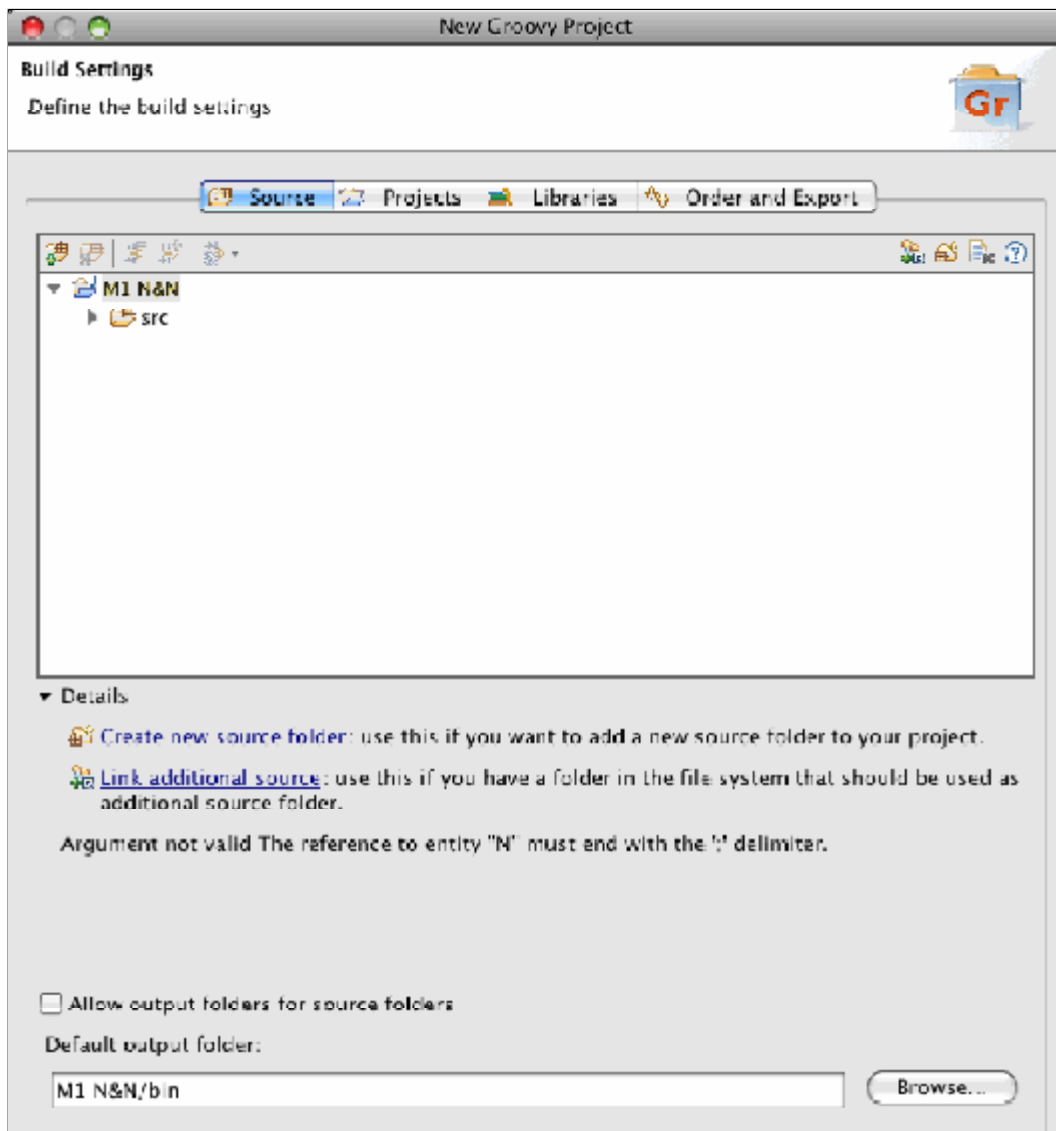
New Groovy Project

Build Settings

Define the build settings

Gr

Source Projects Libraries Order and Export

M1 N&N

src

Details

Create new source folder: use this if you want to add a new source folder to your project.

Link additional source: use this if you have a folder in the file system that should be used as additional source folder.

Argument not valid The reference to entity "N" must end with the ';' delimiter.

Allow output folders for source folders

Default output folder:

M1 N&N/bin

Browse...